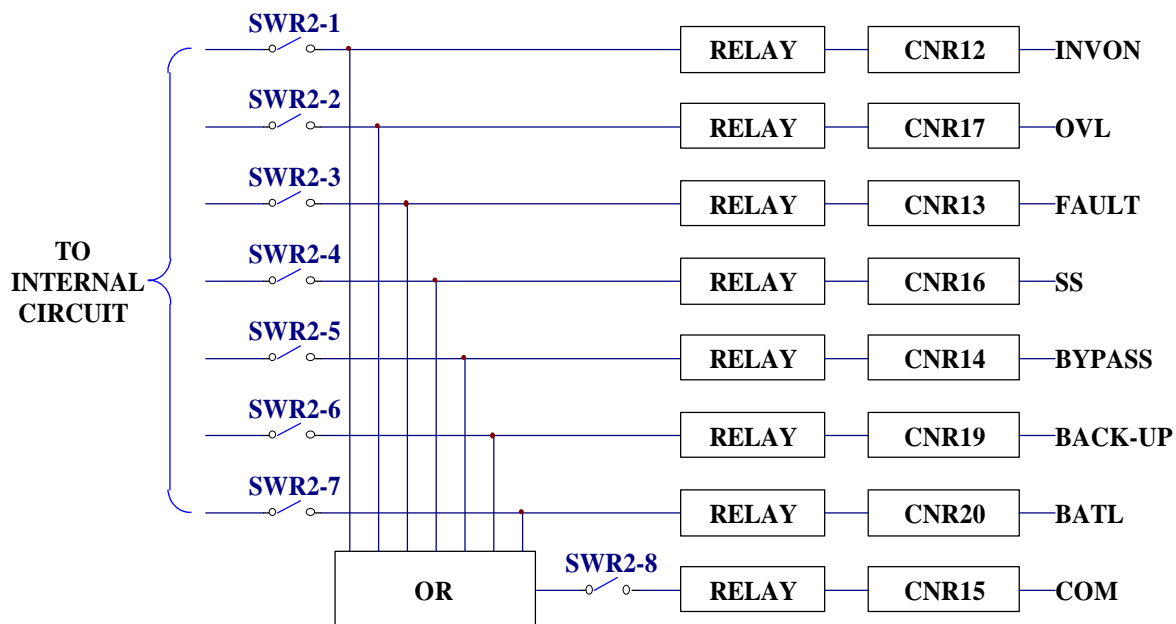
TO INTERNAL CIRCUIT

SWR2-1
RELAY
CNR12
INVON

SWR2-2
RELAY
CNR17
OVL

SWR2-3
RELAY
CNR13
FAULT

SWR2-4
RELAY
CNR16
SS

SWR2-5
RELAY
CNR14
BYPASS

SWR2-6
RELAY
CNR19
BACK-UP

SWR2-7
RELAY
CNR20
BATL

OR
SWR2-8
RELAY
CNR15
COM